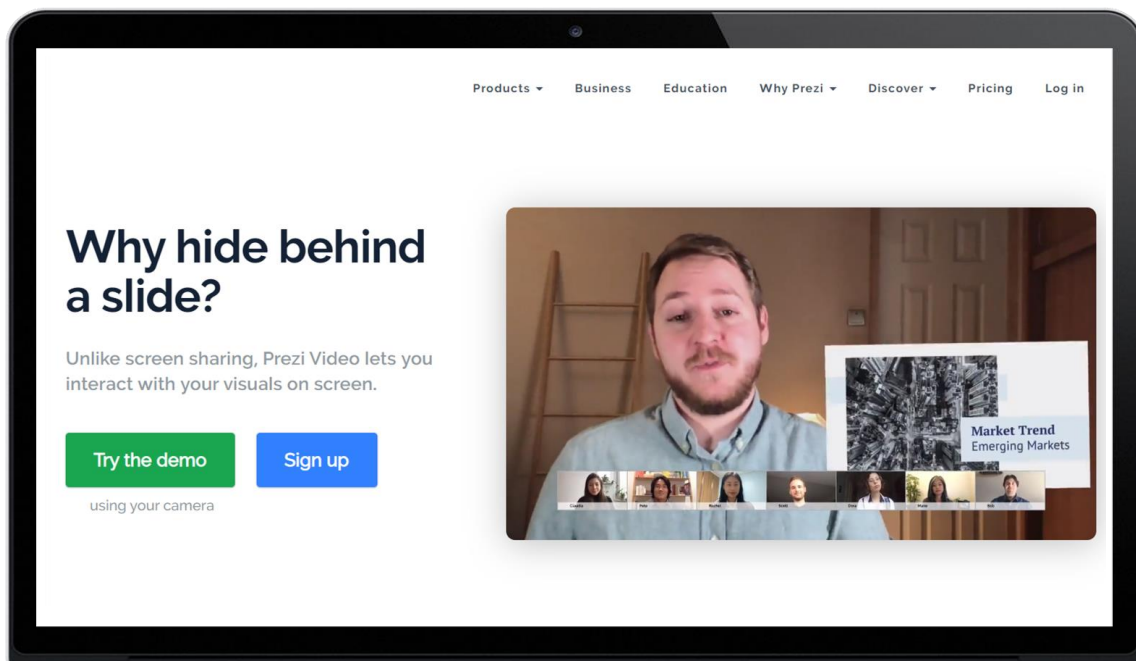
Products ▾ Business Education Why Prezi ▾ Discover ▾ Pricing Log in

Why hide behind a slide?

Unlike screen sharing, Prezi Video lets you interact with your visuals on screen.

Try the demo

Sign up

using your camera

Market Trend
Emerging Markets